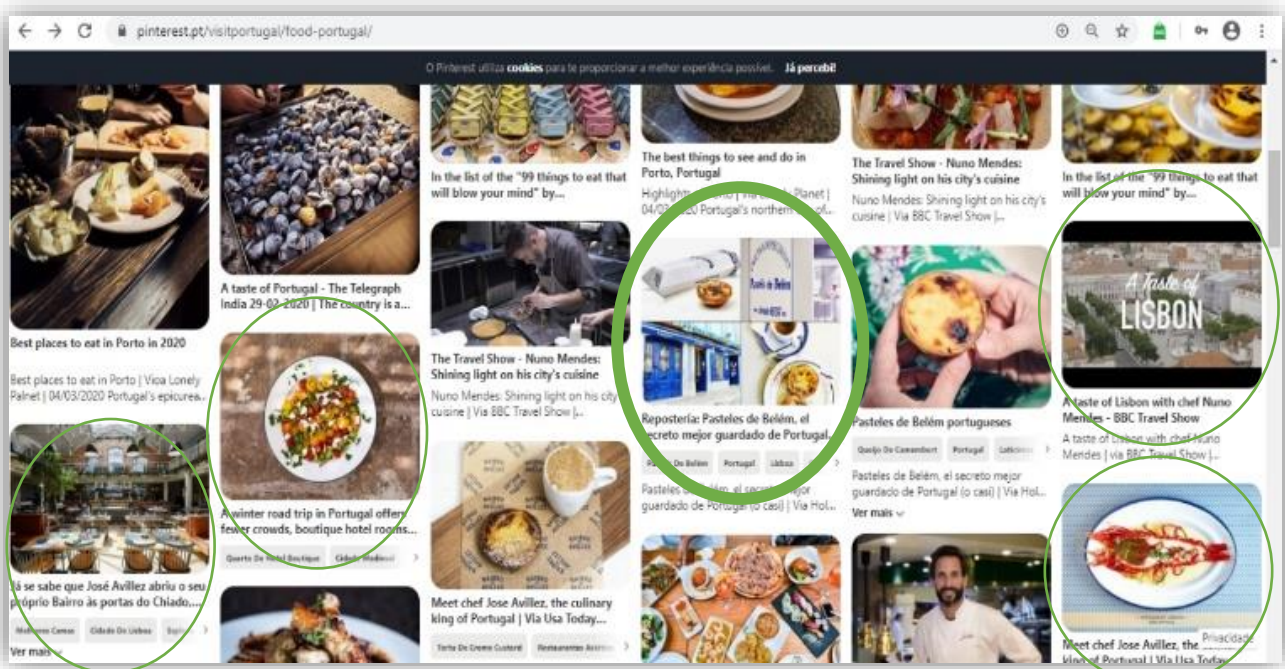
pinterest.pt/visitportugal/food-portugal/

O Pinterest utiliza cookies para te proporcionar a melhor experiência possível. Já percebi!

Best places to eat in Porto in 2020

Best places to eat in Porto | Vioa Lonely Palnet | 04/03/2020 Portugal's epicurea...

Já se sabe que José Avillez abriu o seu próprio Bairro às portas do Chiado,...

Ver mais

A taste of Portugal - The Telegraph India 29-02-2020 | The country is a...

A winter road trip in Portugal offers fewer crowds, boutique hotel rooms...

Quarto De Hotel Boutique Cidade Medieval

In the list of the "99 things to eat that will blow your mind" by...

The Travel Show - Nuno Mendes: Shining light on his city's cuisine

Nuno Mendes: Shining light on his city cuisine | Via BBC Travel Show |...

Meet chef Jose Avillez, the culinary king of Portugal | Via Usa Today...

Torta De Creme Custard Restaurantes

The best things to see and do in Porto, Portugal

Highlights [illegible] Planet | 04/03/2020 Portugal's northern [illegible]

Repostería: Pasteles de Belém, el secreto mejor guardado de Portugal...

Pasteis De Belém Portugal Lisboa

Pasteles de Belém, el secreto mejor guardado de Portugal (o casi) | Via Hol...

The Travel Show - Nuno Mendes: Shining light on his city's cuisine

Nuno Mendes: Shining light on his city's cuisine | Via BBC Travel Show |...

Pasteles de Belém portugueses

Queijo De Camembert Portugal Laticínios

Pasteles de Belém, el secreto mejor guardado de Portugal (o casi) | Via Hol...

Ver mais

In the list of the "99 things to eat that will blow your mind" by...

A Taste of LISBON

A taste of Lisbon with chef Nuno Mendes - BBC Travel Show

A taste of Lisbon with chef Nuno Mendes | via BBC Travel Show |...

Meet chef Jose Avillez, the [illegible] king of Portugal | Via Usa Today...

Privacidade